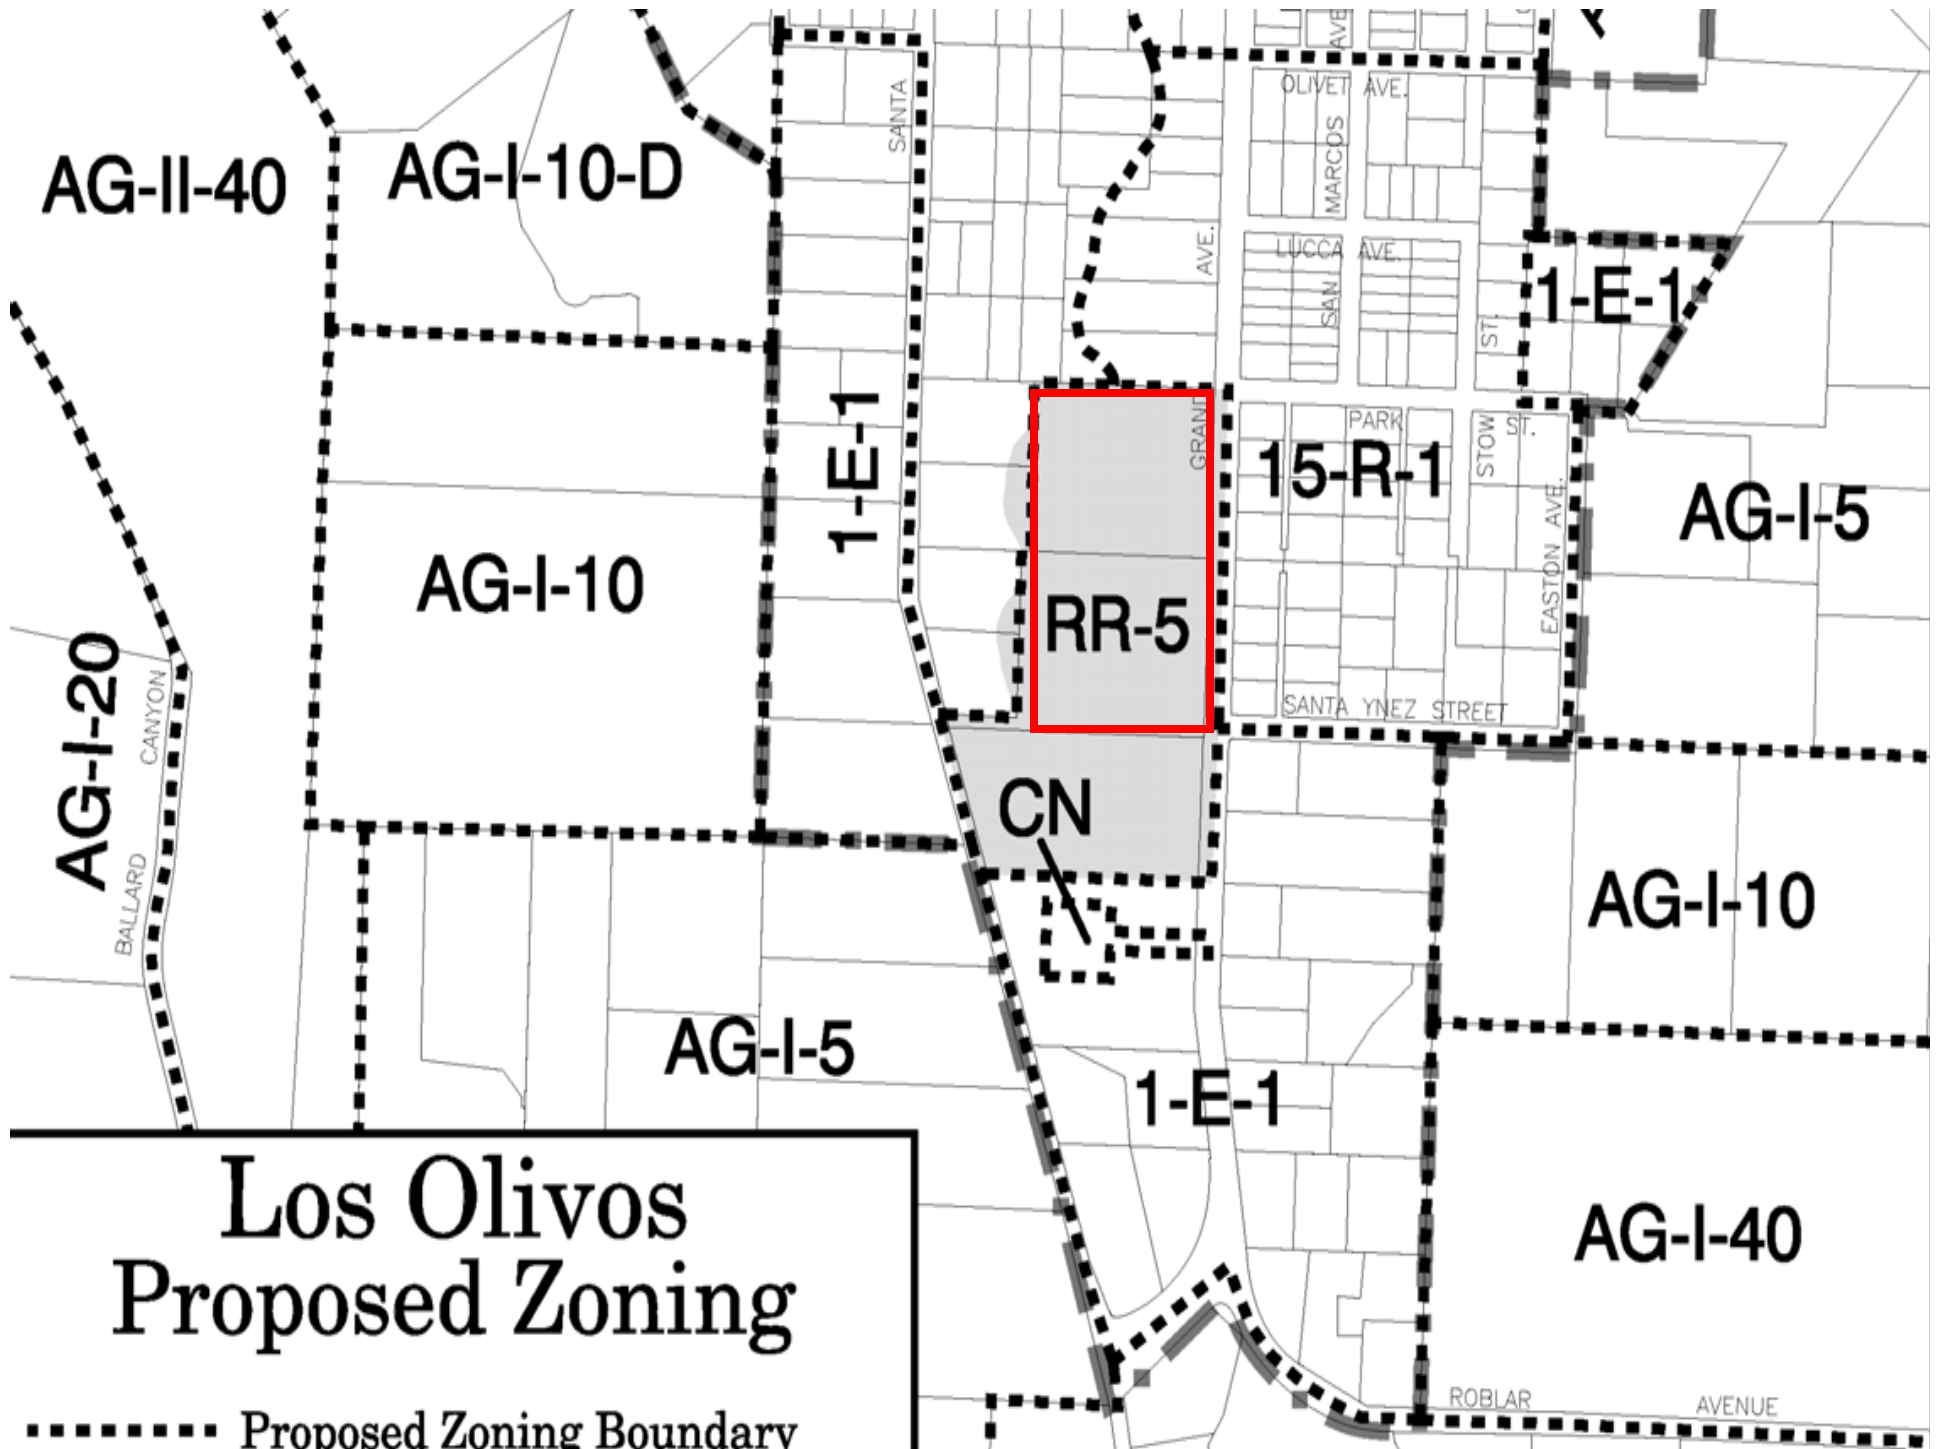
AG-II-40

AG-I-10-D

SANTA

AVE

OLIVET AVE.

MARCOS

AVE.

LUCCA AVE.

SAN

ST.

1-E-1

AG-I-10

1-E-1

GRAND

PARK

STOW ST.

15-R-1

AG-I-5

RR-5

EASTON AVE.

SANTA YNEZ STREET

AG-I-20

CANYON

BALLARD

CN

AG-I-10

AG-I-5

1-E-1

AG-I-40

Los Olivos
Proposed Zoning

Proposed Zoning Boundary

ROBLAR

AVENUE